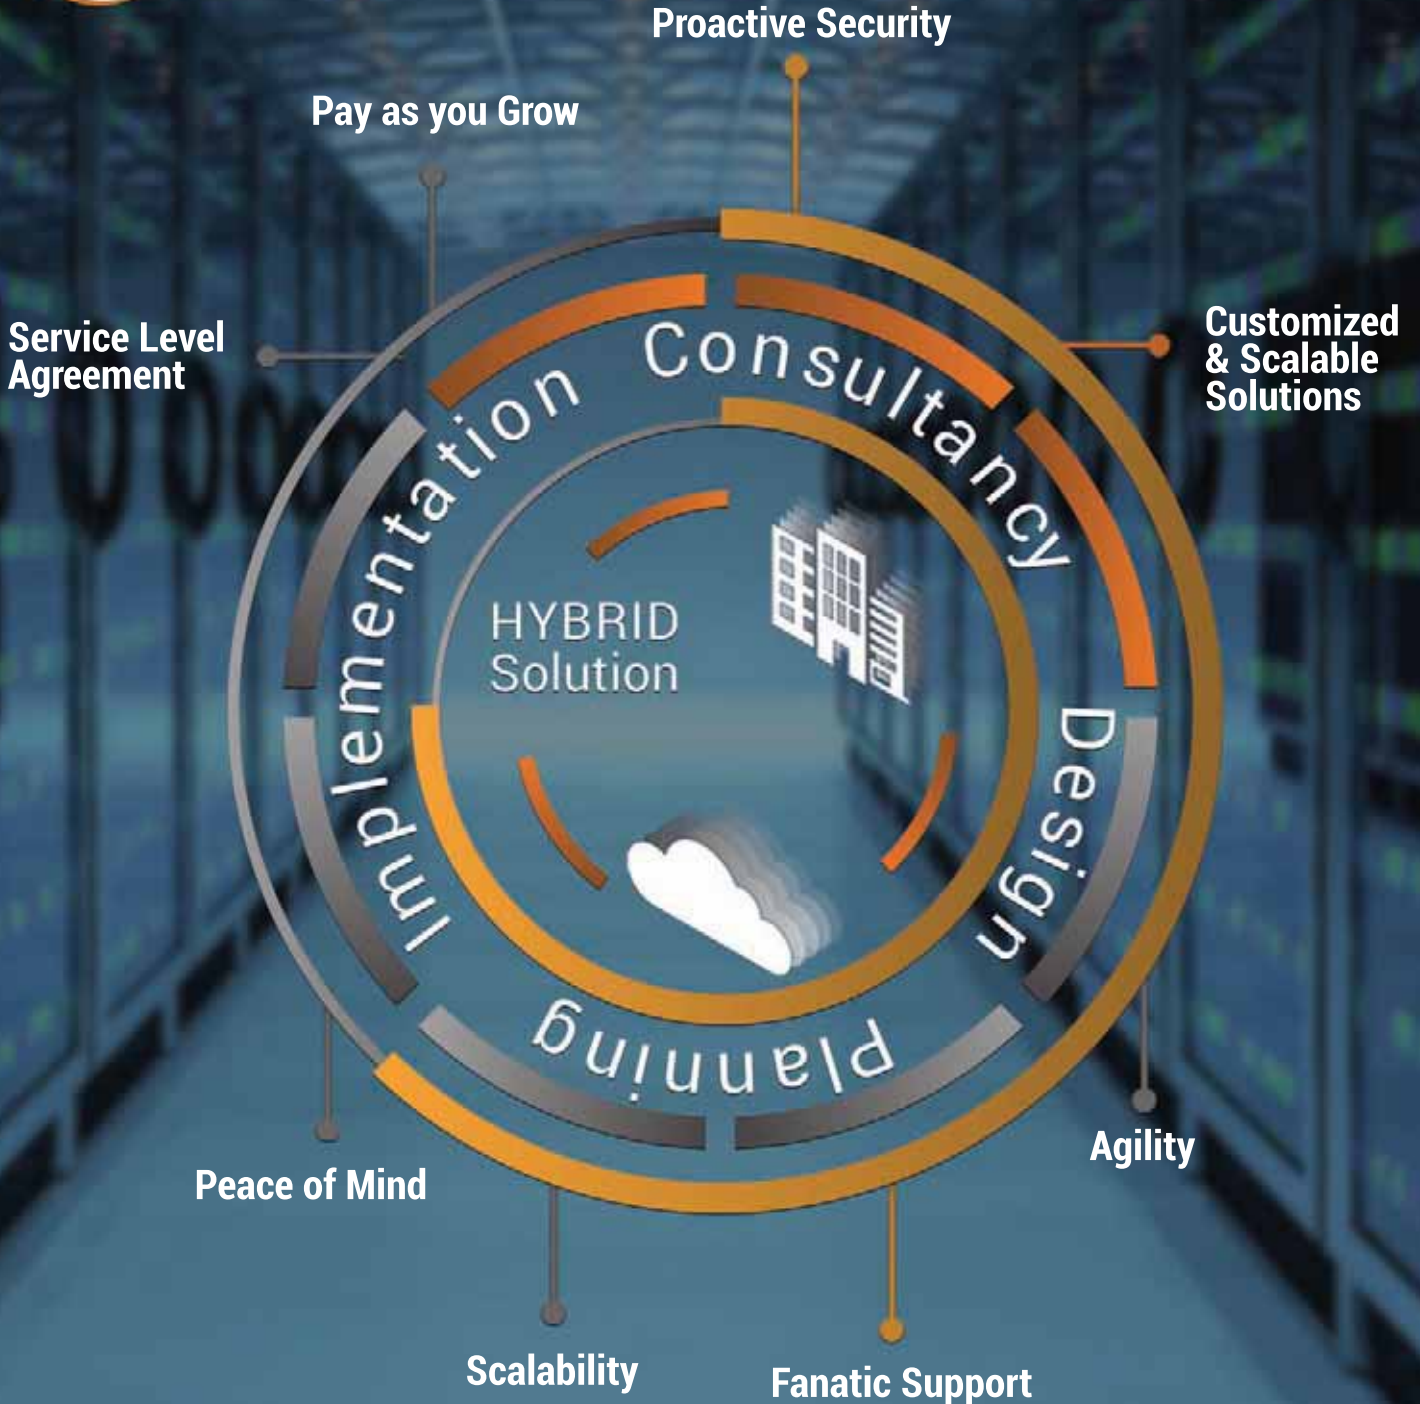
Proactive Security

Pay as you Grow

Service Level Agreement

Customized & Scalable Solutions

Consultancy

Implementation

HYBRID Solution

Design

Planning

Agility

Peace of Mind

Scalability

Fanatic Support